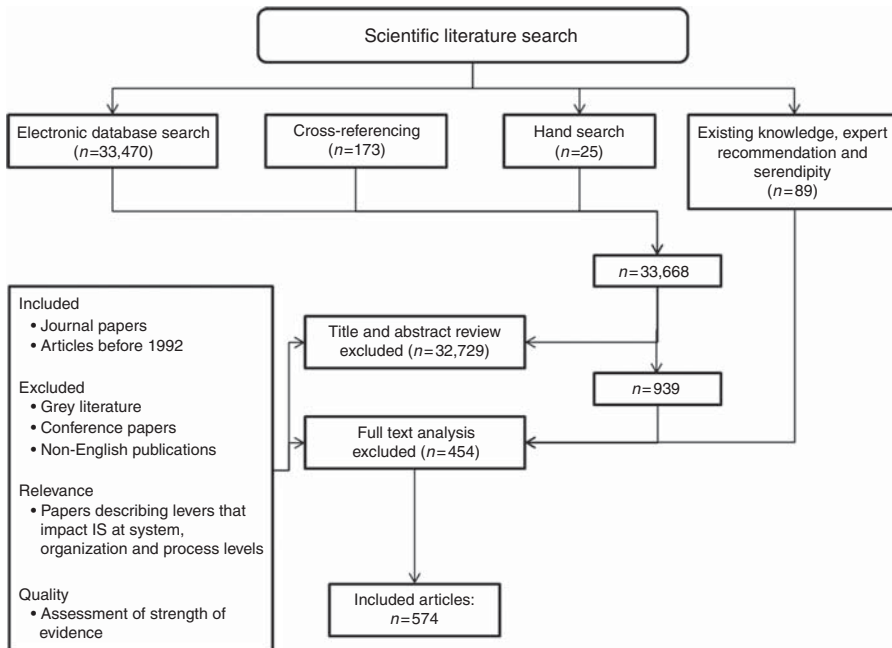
Scientific literature search

Electronic database search ($n$=33,470)

Cross-referencing ($n$=173)

Hand search ($n$=25)

Existing knowledge, expert recommendation and serendipity ($n$=89)

$n$=33,668

Included
• Journal papers
• Articles before 1992

Excluded
• Grey literature
• Conference papers
• Non-English publications

Relevance
• Papers describing levers that impact IS at system, organization and process levels

Quality
• Assessment of strength of evidence

Title and abstract review excluded ($n$=32,729)

$n$=939

Full text analysis excluded ($n$=454)

Included articles: $n$=574